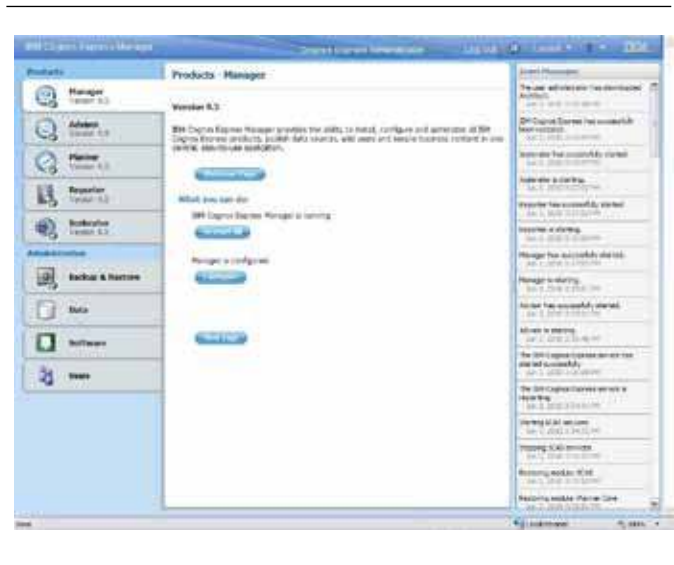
IBM Cognos Express Manager

Cognos Express Administrator

Log out

Launch

IBM

Products

Manager
Version 9.5

Advisor
Version 9.5

Planner
Version 9.5

Reporter
Version 9.5

Xcelerator
Version 9.5

Administration

Backup & Restore

Data

Software

Users

Products · Manager

Version 9.5

IBM Cognos Express Manager provides the ability to install, configure and administer all IBM Cognos Express products, publish data sources, add users and secure business content in one central, easy-to-use application.

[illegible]

What you can do

IBM Cognos Express Manager is running

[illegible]

Manager is configured

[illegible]

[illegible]

Event Messages

The user administrator has downloaded Architect.
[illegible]

IBM Cognos Express has successfully been installed.
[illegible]

Xcelerator has successfully started.
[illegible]

Xcelerator is starting.
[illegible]

Reporter has successfully started.
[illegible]

Reporter is starting.
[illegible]

Manager has successfully started.
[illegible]

Manager is starting.
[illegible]

Advisor has successfully started.
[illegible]

Advisor is starting.
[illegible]

The IBM Cognos Express services has started successfully.
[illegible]

The IBM Cognos Express services is starting.
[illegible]

Starting SCAD services.
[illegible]

Stopping SCAD services.
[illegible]

Restoring module: SCAD
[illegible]

Restoring module: Planner Core
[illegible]

Done

Local intranet

100%